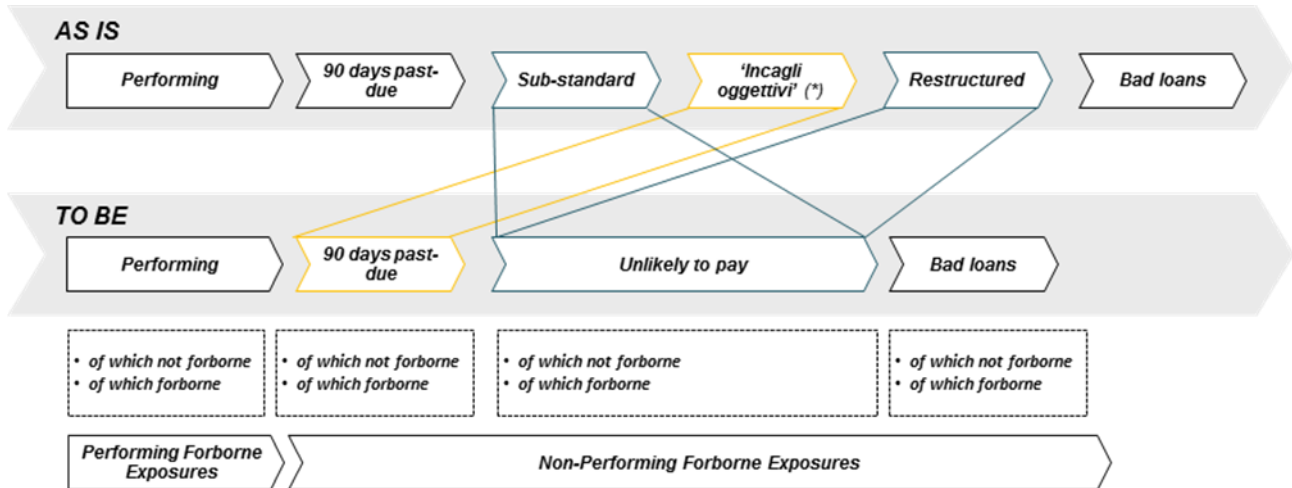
AS IS

Performing

90 days past-due

Sub-standard

'Incagli oggettivi' (*)

Restructured

Bad loans

TO BE

Performing

90 days past-due

Unlikely to pay

Bad loans

• of which not forborne
• of which forborne

• of which not forborne
• of which forborne

• of which not forborne
• of which forborne

• of which not forborne
• of which forborne

Performing Forborne Exposures

Non-Performing Forborne Exposures